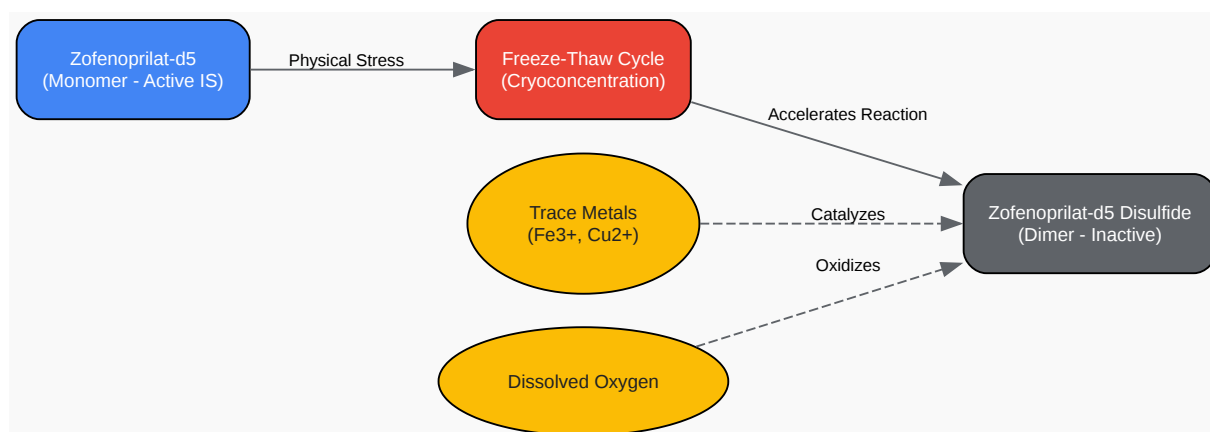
Zofenoprilat-d5
(Monomer - Active IS)

Physical Stress

Freeze-Thaw Cycle
(Cryoconcentration)

Accelerates Reaction

Trace Metals
(Fe3+, Cu2+)

Catalyzes

Zofenoprilat-d5 Disulfide
(Dimer - Inactive)

Oxidizes

Dissolved Oxygen